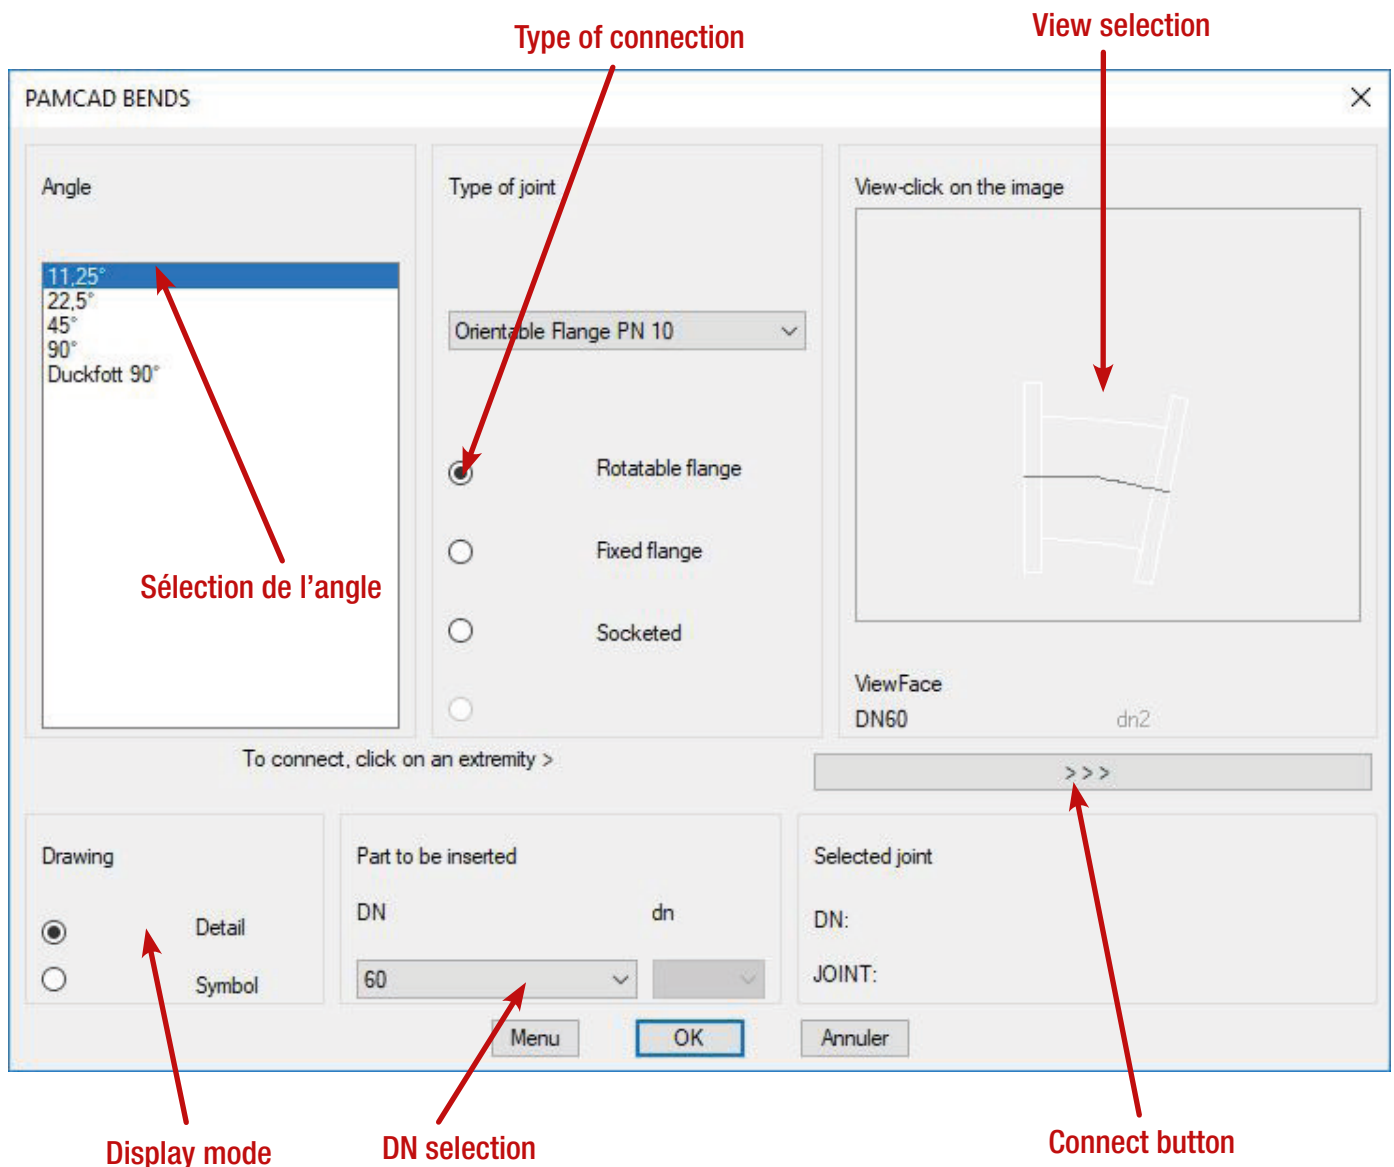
Type of connection

View selection

PAMCAD BENDS

Angle

11,25°
22,5°
45°
90°
Duckfott 90°

Sélection de l'angle

Type of joint

Orientable Flange PN 10

Rotatable flange

Fixed flange

Socketed

View-click on the image

ViewFace

DN60

dn2

To connect, click on an extremity >

> > >

Drawing

Detail

Symbol

Part to be inserted

DN

dn

60

Selected joint

DN:

JOINT:

Menu

OK

Annuler

Display mode

DN selection

Connect button